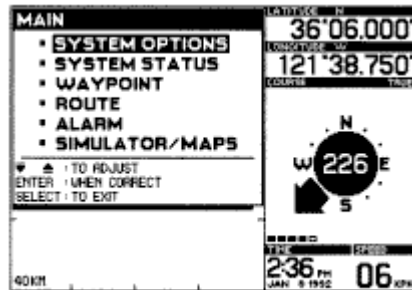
MAIN
• SYSTEM OPTIONS
• SYSTEM STATUS
• WAYPOINT
• ROUTE
• ALARM
• SIMULATOR/MAPS

▼ ▲ : TO ADJUST
ENTER : WHEN CORRECT
SELECT : TO EXIT

40KM

LATITUDE N
36°06.000'
LONGITUDE W
121°38.750'
COURSE TRUE

N
W 226 E
S

TIME
2:36 PM
JAN 8 1992
SPEED
06 KPH